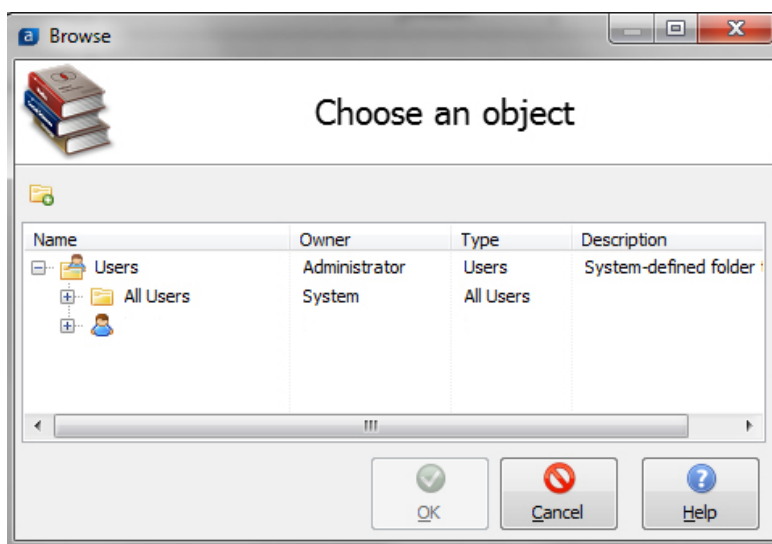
Browse

Choose an object

| Name | Owner | Type | Description |
|---|---|---|---|
| Users | Administrator | Users | System-defined folder |
| All Users | System | All Users | |
| | | | |

OK

Cancel

Help